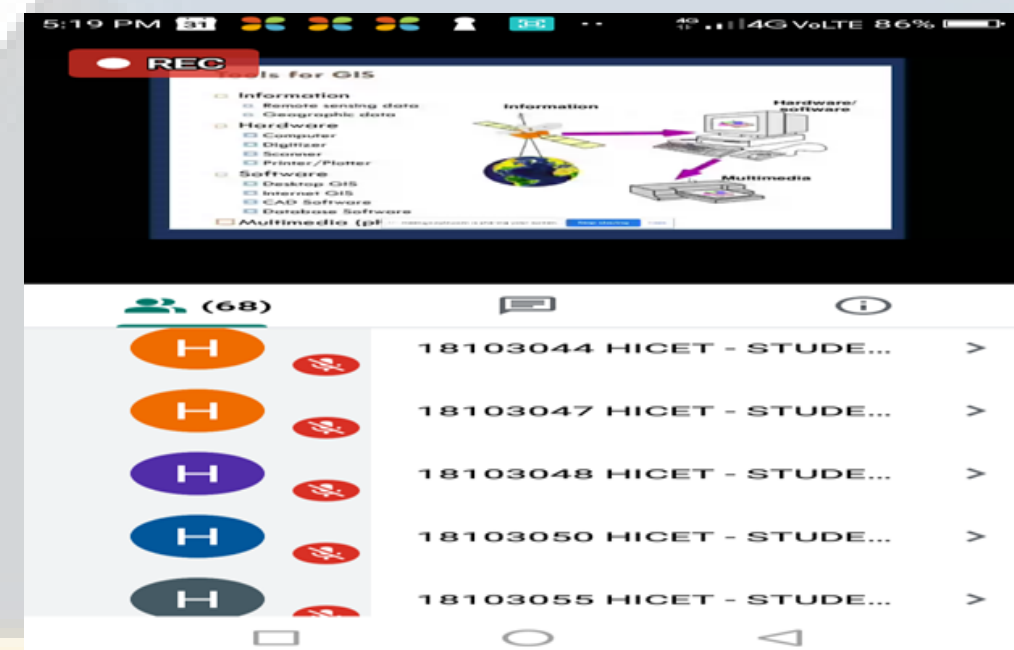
5:19 PM 31 4G 4G VoLTE 86%

REC

Tools for GIS

Information
Remote sensing data
Geographic data
Hardware
Computer
Digitizer
Scanner
Printer/Plotter
Software
Desktop GIS
Internet GIS
CAD Software
Database Software
Multimedia (pl

Information
Hardware/ software
Multimedia

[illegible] Stop sharing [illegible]

(68)

H 18103044 HICET - STUDE... >

H 18103047 HICET - STUDE... >

H 18103048 HICET - STUDE... >

H 18103050 HICET - STUDE... >

H 18103055 HICET - STUDE... >